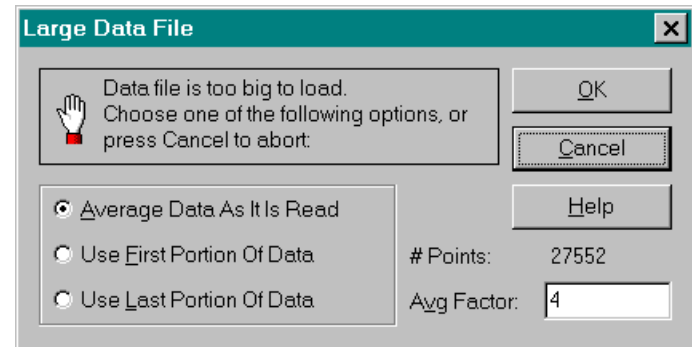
Large Data File

Data file is too big to load.
Choose one of the following options, or press Cancel to abort:

OK

Cancel

Help

Average Data As It Is Read

Use First Portion Of Data

Use Last Portion Of Data

# Points: 27552

Avg Factor: 4